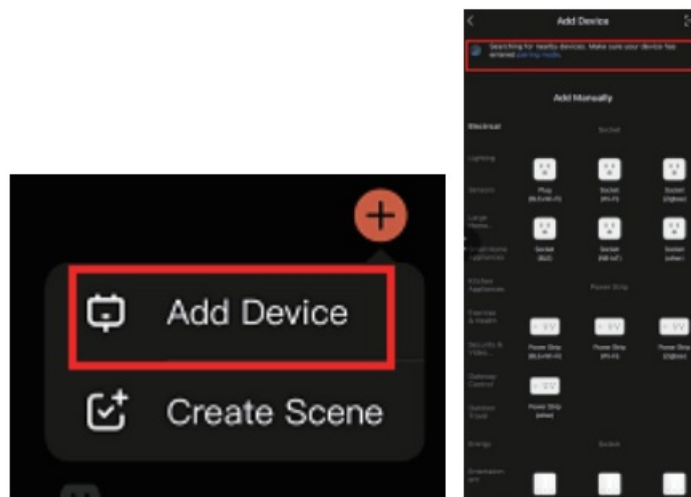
Add Device

Create Scene

Add Device

Searching for nearby devices. Make sure your device has entered pairing mode.

Add Manually

Electrical

Socket

Lighting

Sensors

Plug (BLE+Wi-Fi)

Socket (Wi-Fi)

Socket (Zigbee)

Large Home...

Small Home Appliances

Socket (BLE)

Socket (NB-IoT)

Socket (other)

Kitchen Appliances

Power Strip

Exercise & Health

Security & Video...

Power Strip (BLE+Wi-Fi)

Power Strip (Wi-Fi)

Power Strip (Zigbee)

Outdoor Control

Outdoor Travel

Power Strip (other)

Energy

Socket

Entertainment